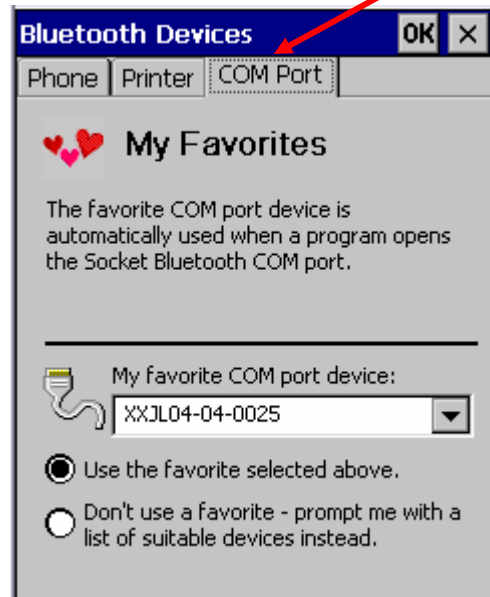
Bluetooth Devices OK ×

Phone | Printer | COM Port

My Favorites

The favorite COM port device is automatically used when a program opens the Socket Bluetooth COM port.

My favorite COM port device:

XXJL04-04-0025

Use the favorite selected above.

Don't use a favorite - prompt me with a list of suitable devices instead.